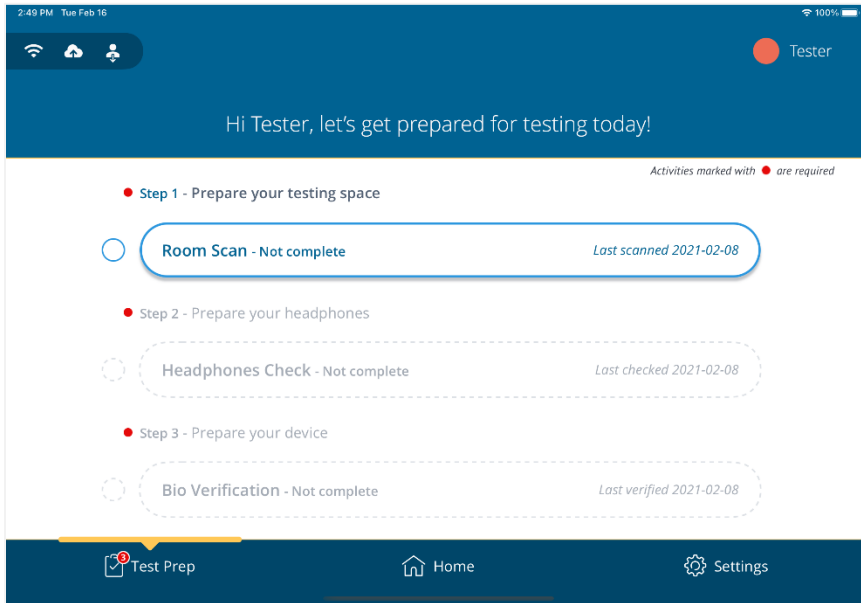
2:49 PM Tue Feb 16

100%

Tester

Hi Tester, let's get prepared for testing today!

Activities marked with ● are required

● Step 1 - Prepare your testing space

Room Scan - Not complete

Last scanned 2021-02-08

● Step 2 - Prepare your headphones

Headphones Check - Not complete

Last checked 2021-02-08

● Step 3 - Prepare your device

Bio Verification - Not complete

Last verified 2021-02-08

3

Test Prep

Home

Settings